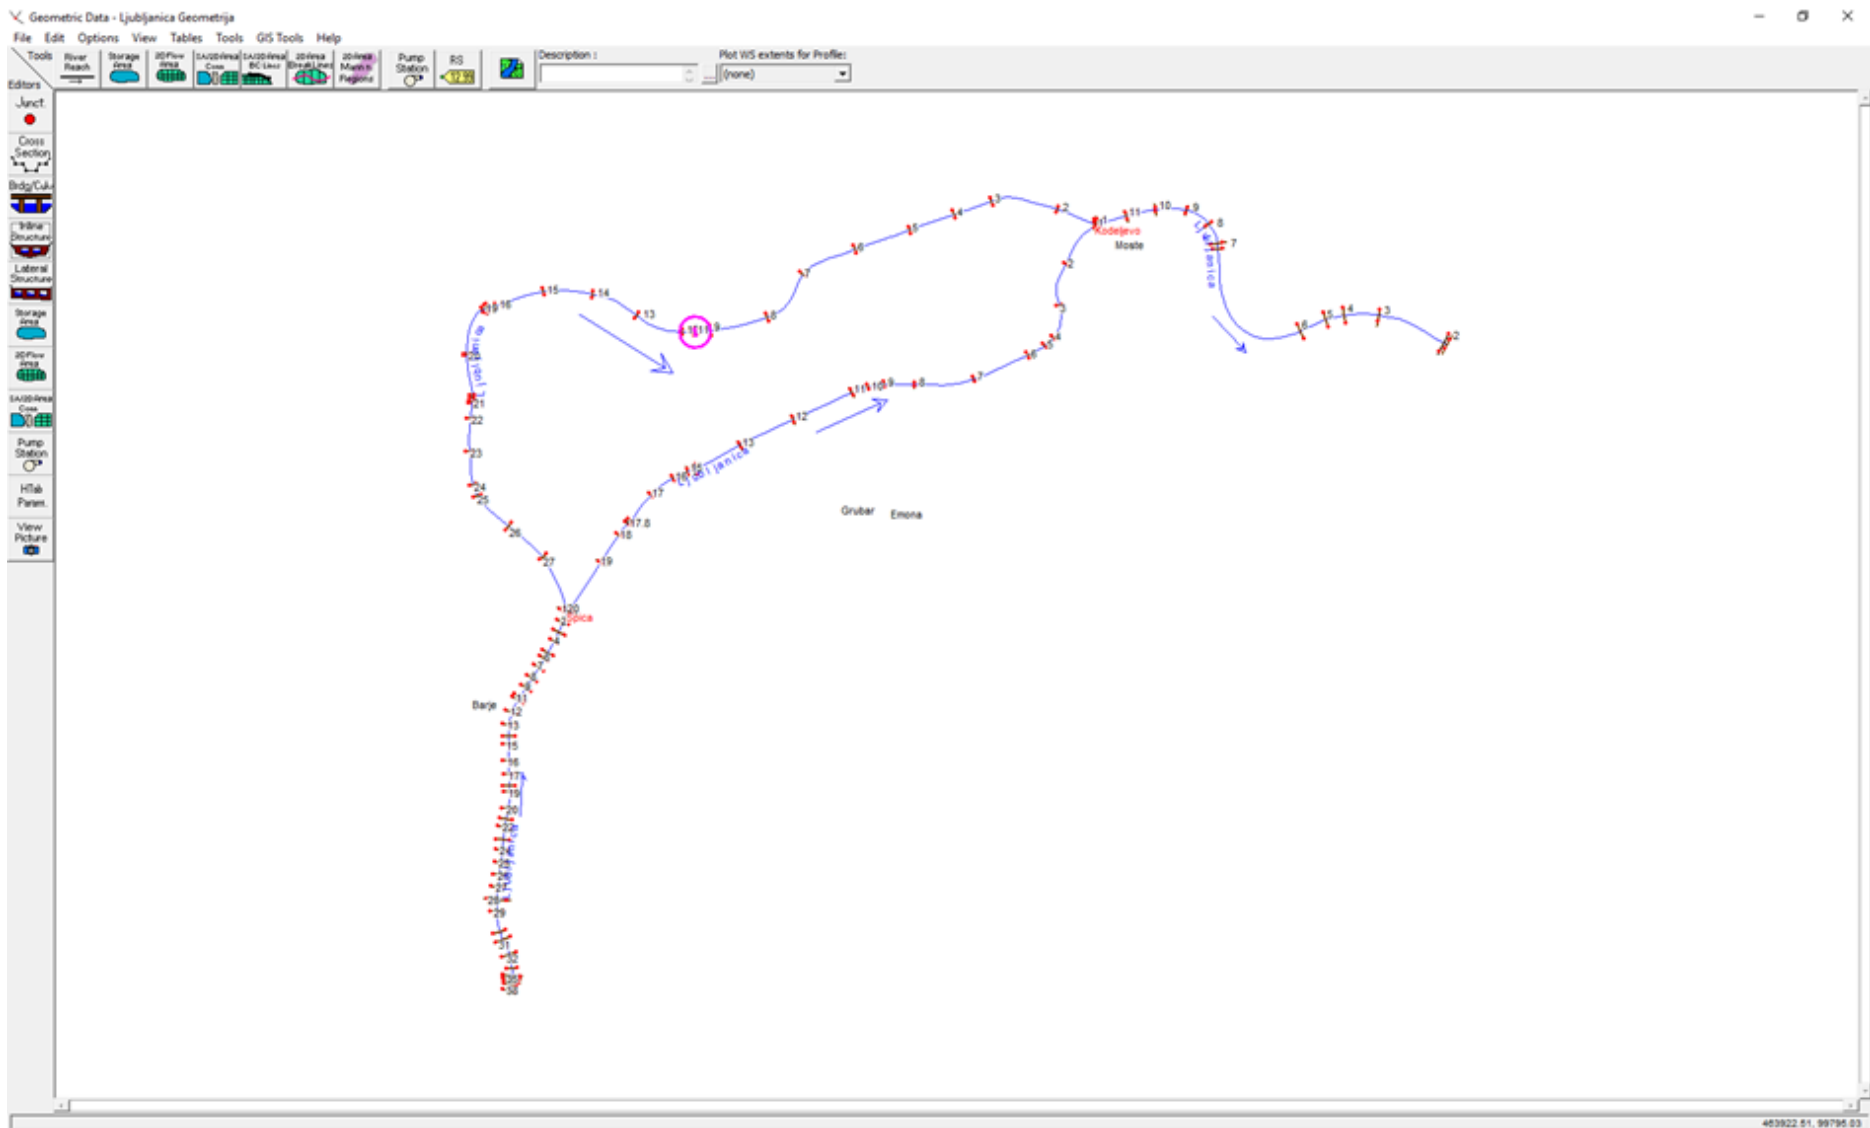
Geometric Data - Ljubljanica Geometrija

File Edit Options View Tables Tools GIS Tools Help

Tools River Reach Storage Area 2D Flow Area SA/2D Area Conn SA/2D Area BC Lines 2D Area Break Lines 2D Area Mann n Regions Pump Station RS

Description :

Plot WS extents for Profile:

(none)

Editors

Junct.

Cross Section

Brdg/Culv

Inline Structure

Lateral Structure

Storage Area

2D Flow Area

SA/2D Area Conn

Pump Station

HTab Param.

View Picture

Kodeljevo

Moste

Ljubljanica

Gruber

Emona

Barje

Ljubljanica

483922.51, 99795.03